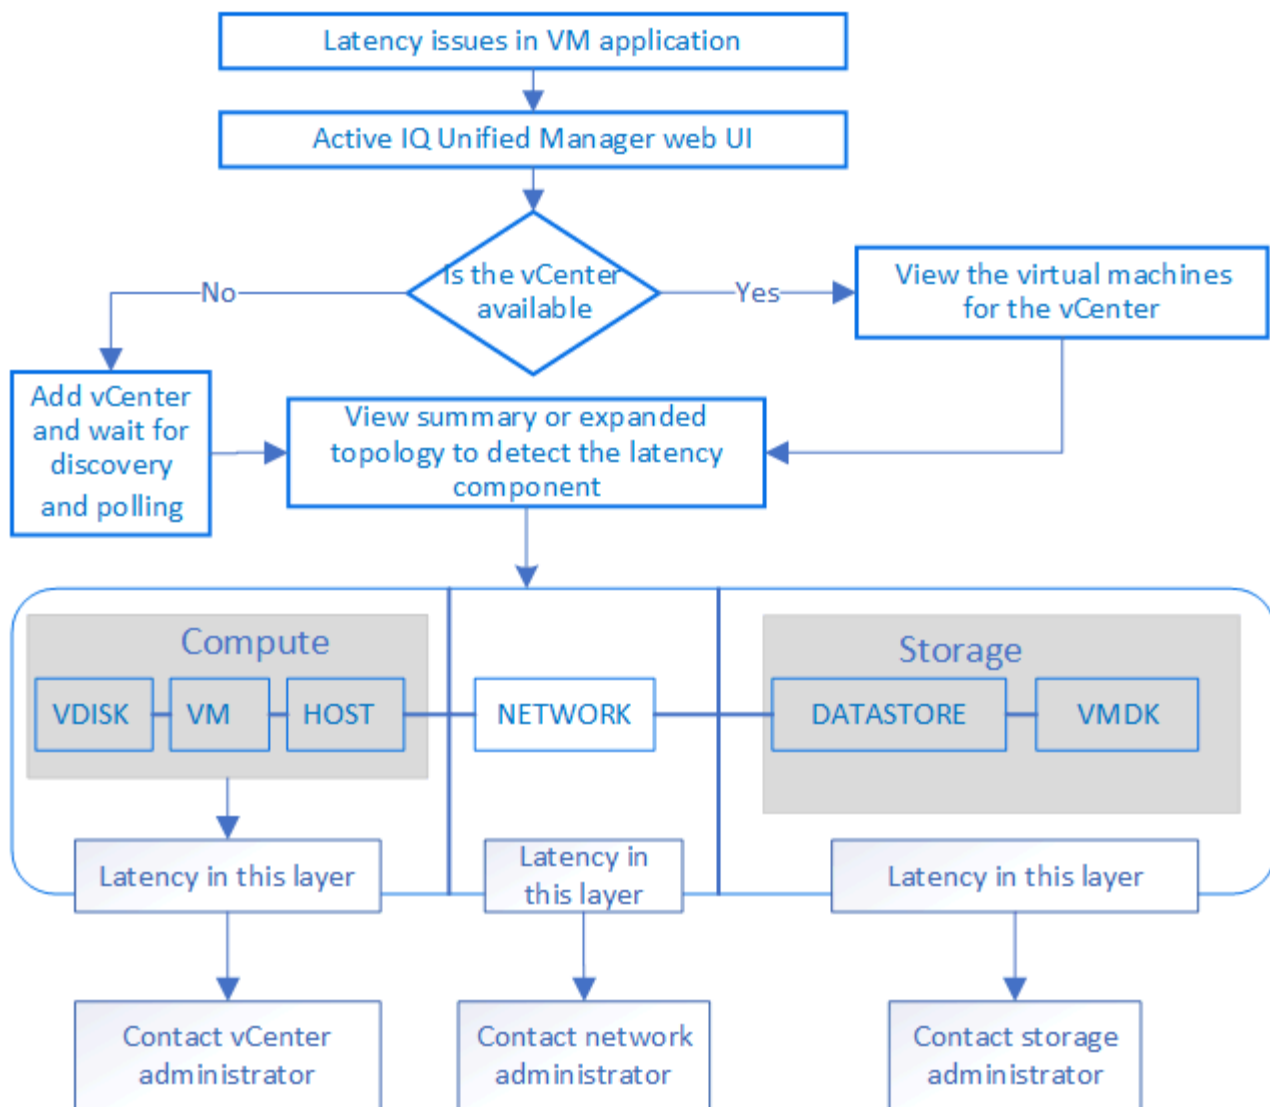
Latency issues in VM application

Active IQ Unified Manager web UI

Is the vCenter available

No

Yes

View the virtual machines for the vCenter

Add vCenter and wait for discovery and polling

View summary or expanded topology to detect the latency component

Compute

VDISK

VM

HOST

NETWORK

Storage

DATASTORE

VMDK

Latency in this layer

Latency in this layer

Latency in this layer

Contact vCenter administrator

Contact network administrator

Contact storage administrator